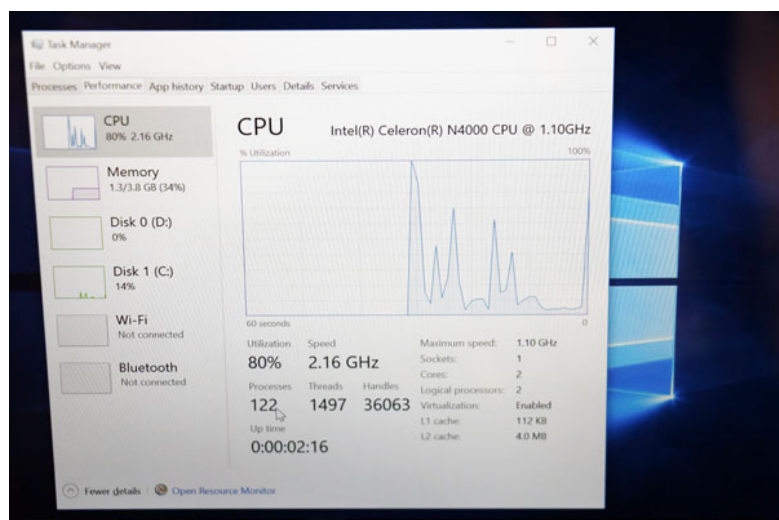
Task Manager
File Options View
Processes Performance App history Startup Users Details Services

CPU
80% 2.16 GHz

Memory
1.3/3.8 GB (34%)

Disk 0 (D:)
0%

Disk 1 (C:)
14%

Wi-Fi
Not connected

Bluetooth
Not connected

CPU
Intel(R) Celeron(R) N4000 CPU @ 1.10GHz
% Utilization
100%
60 seconds
0

Utilization
80%
Speed
2.16 GHz
Processes
122
Threads
1497
Handles
36063
Up time
0:00:02:16

Maximum speed: 1.10 GHz
Sockets: 1
Cores: 2
Logical processors: 2
Virtualization: Enabled
L1 cache: 112 KB
L2 cache: 4.0 MB

Fewer details | Open Resource Monitor